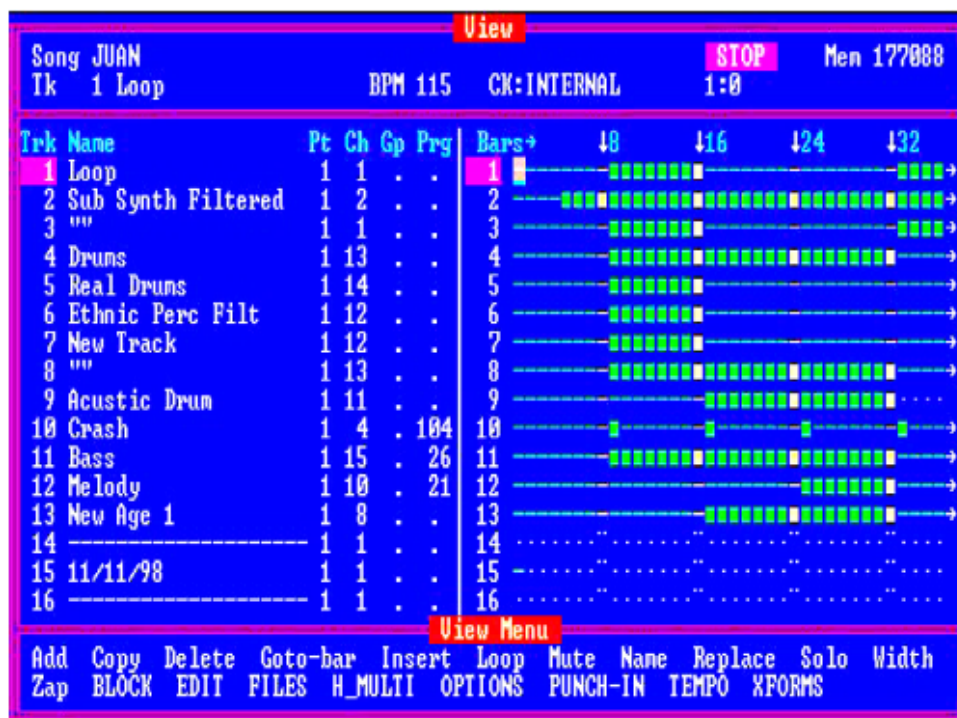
View

Song JUAN
Tk 1 Loop BPM 115 CK:INTERNAL STOP 1:0 Mem 177088

| Trk | Name | Pt | Ch | Gp | Prg |
|---|---|---|---|---|---|
| 1 | Loop | 1 | 1 | . | . |
| 2 | Sub Synth Filtered | 1 | 2 | . | . |
| 3 | "" | 1 | 1 | . | . |
| 4 | Drums | 1 | 13 | . | . |
| 5 | Real Drums | 1 | 14 | . | . |
| 6 | Ethnic Perc Filt | 1 | 12 | . | . |
| 7 | New Track | 1 | 12 | . | . |
| 8 | "" | 1 | 13 | . | . |
| 9 | Acustic Drum | 1 | 11 | . | . |
| 10 | Crash | 1 | 4 | . | 104 |
| 11 | Bass | 1 | 15 | . | 26 |
| 12 | Melody | 1 | 10 | . | 21 |
| 13 | New Age 1 | 1 | 8 | . | . |
| 14 | ------------------ | 1 | 1 | . | . |
| 15 | 11/11/98 | 1 | 1 | . | . |
| 16 | ------------------ | 1 | 1 | . | . |

Bars→ ↓8 ↓16 ↓24 ↓32
1
2
3
4
5
6
7
8
9
10
11
12
13
14
15
16

View Menu
Add Copy Delete Goto-bar Insert Loop Mute Name Replace Solo Width
Zap BLOCK EDIT FILES H_MULTI OPTIONS PUNCH-IN TEMPO XFORMS